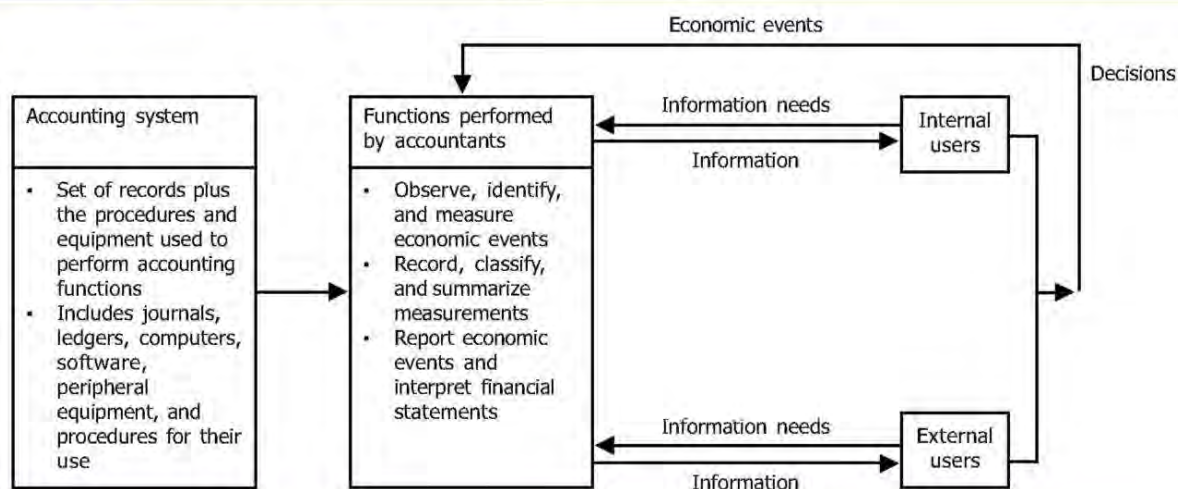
Economic events

Decisions

Accounting system

- Set of records plus the procedures and equipment used to perform accounting functions
- Includes journals, ledgers, computers, software, peripheral equipment, and procedures for their use

Functions performed by accountants

- Observe, identify, and measure economic events
- Record, classify, and summarize measurements
- Report economic events and interpret financial statements

Information needs

Information

Internal users

Information needs

Information

External users